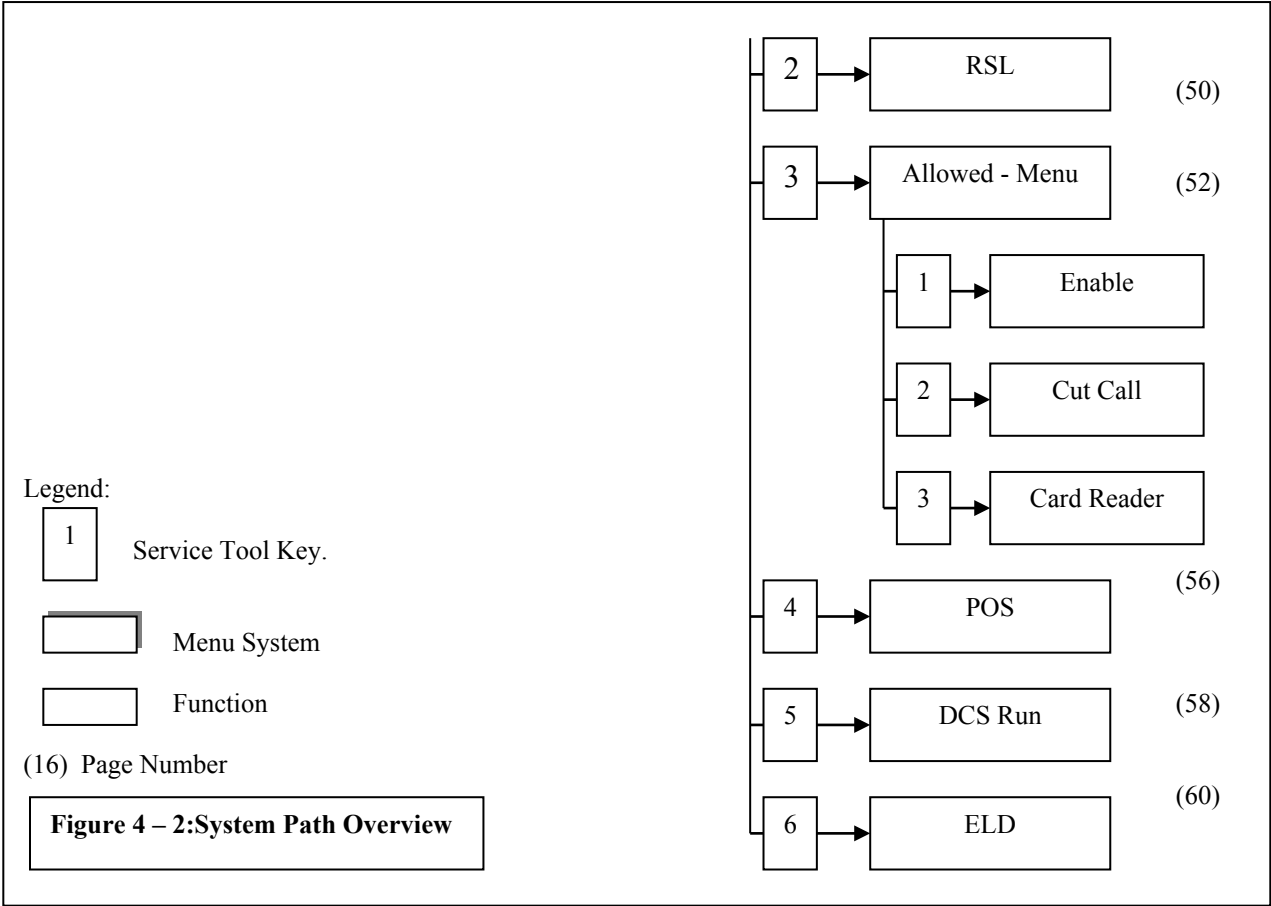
2 RSL (50)

3 Allowed - Menu (52)

1 Enable

2 Cut Call

3 Card Reader

(56)

4 POS

5 DCS Run (58)

(60)

6 ELD

Legend:

1 Service Tool Key.

Menu System

Function

(16) Page Number

**Figure 4 – 2:System Path Overview**